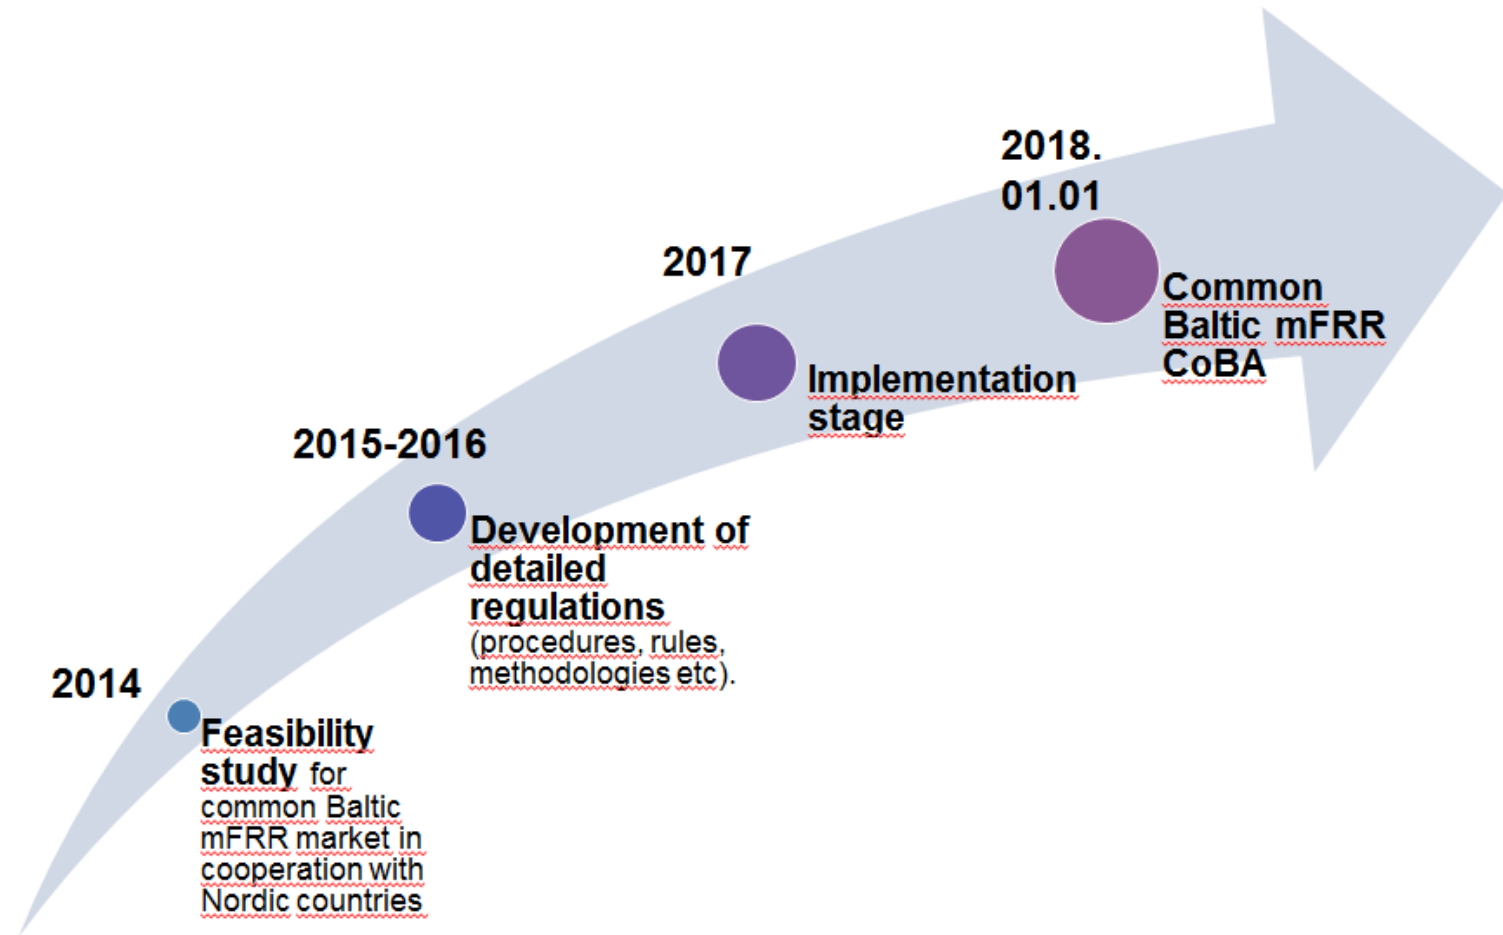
2014

Feasibility study for common Baltic mFRR market in cooperation with Nordic countries

2015-2016

Development of detailed regulations (procedures, rules, methodologies etc).

2017

Implementation stage

2018. 01.01

Common Baltic mFRR CoBA